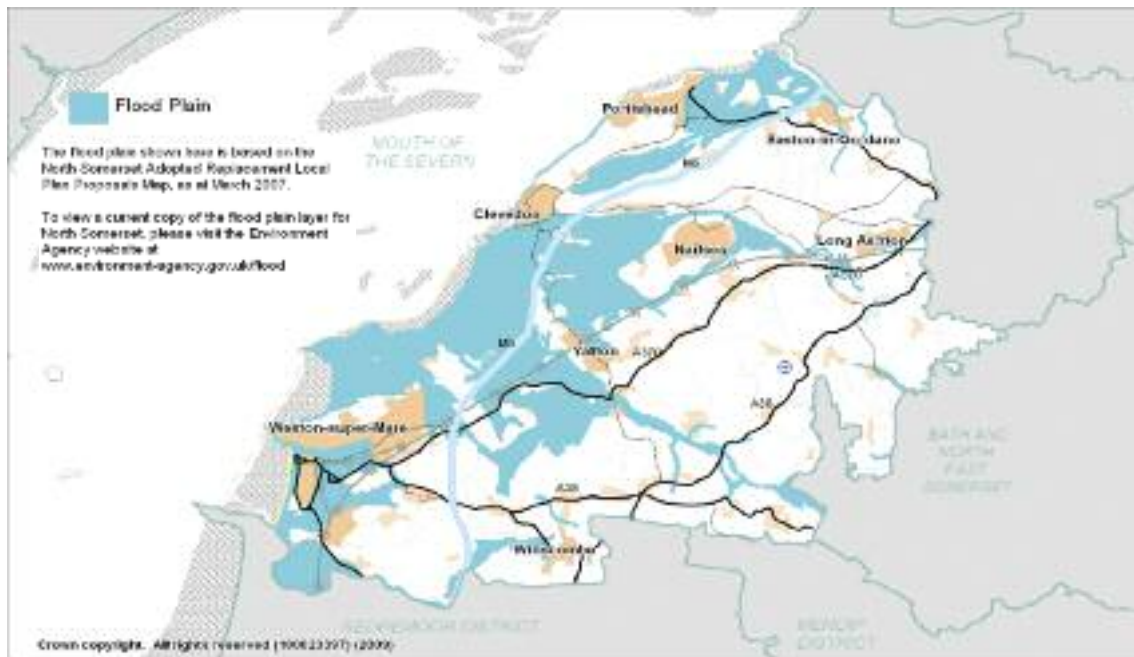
Flood Plain

The flood plain shown here is based on the North Somerset Adopted Replacement Local Plan Proposals Map, as at March 2007.

To view a current copy of the flood plain layer for North Somerset, please visit the Environment Agency website at www.environment-agency.gov.uk/flood

MOUTH OF THE SEVERN

Portishead

Easton-in-Gordano

M5

Clevedon

Nailsea

Long Ashton

M5

Yatton

A370

A38

Weston-super-Mare

A38

Winscombe

BATH AND NORTH EAST SOMERSET

SEDGEMOOR DISTRICT

MENDIP DISTRICT

Crown copyright. All rights reserved (100023397) (2009)